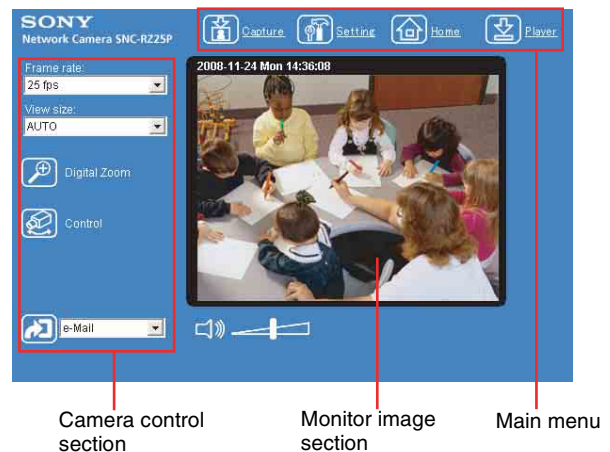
SONY
Network Camera SNC-RZ25P

Capture Setting Home Player

Frame rate:
25 fps
View size:
AUTO

Digital Zoom

Control

e-Mail

2008-11-24 Mon 14:36:08

Camera control section

Monitor image section

Main menu